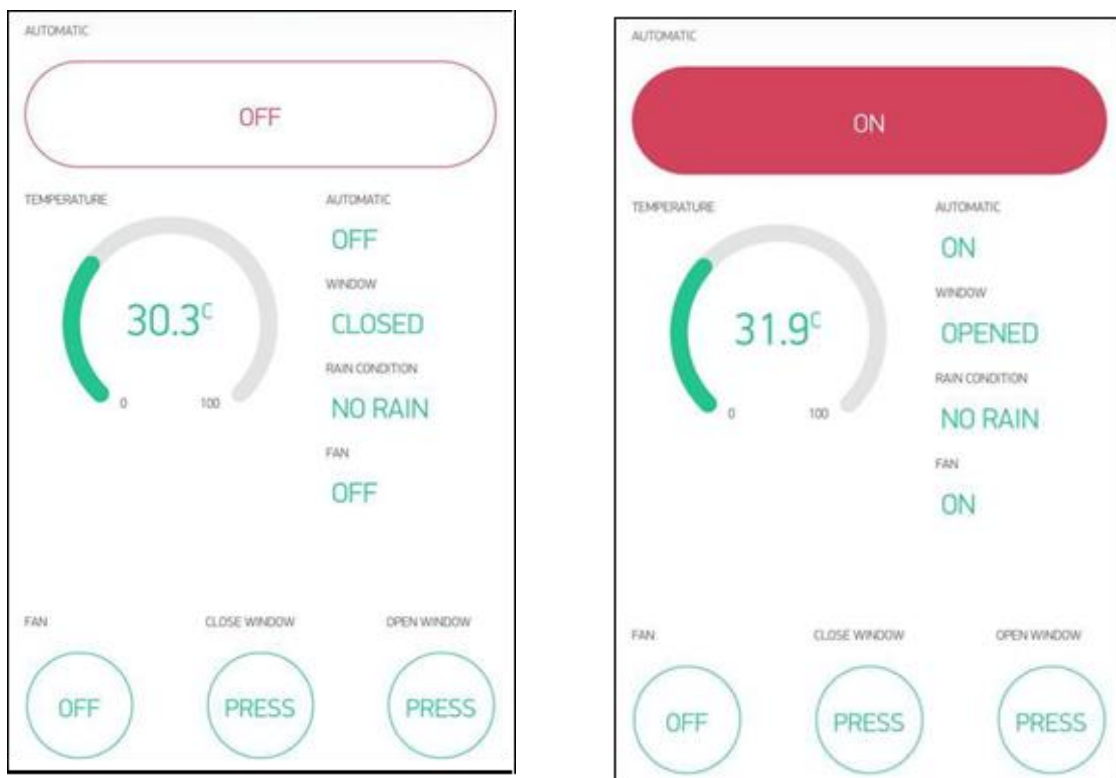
AUTOMATIC

OFF

TEMPERATURE

30.3$^{c}$

0 100

AUTOMATIC

OFF

WINDOW

CLOSED

RAIN CONDITION

NO RAIN

FAN

OFF

FAN

OFF

CLOSE WINDOW

PRESS

OPEN WINDOW

PRESS

AUTOMATIC

ON

TEMPERATURE

31.9$^{c}$

0 100

AUTOMATIC

ON

WINDOW

OPENED

RAIN CONDITION

NO RAIN

FAN

ON

FAN

OFF

CLOSE WINDOW

PRESS

OPEN WINDOW

PRESS